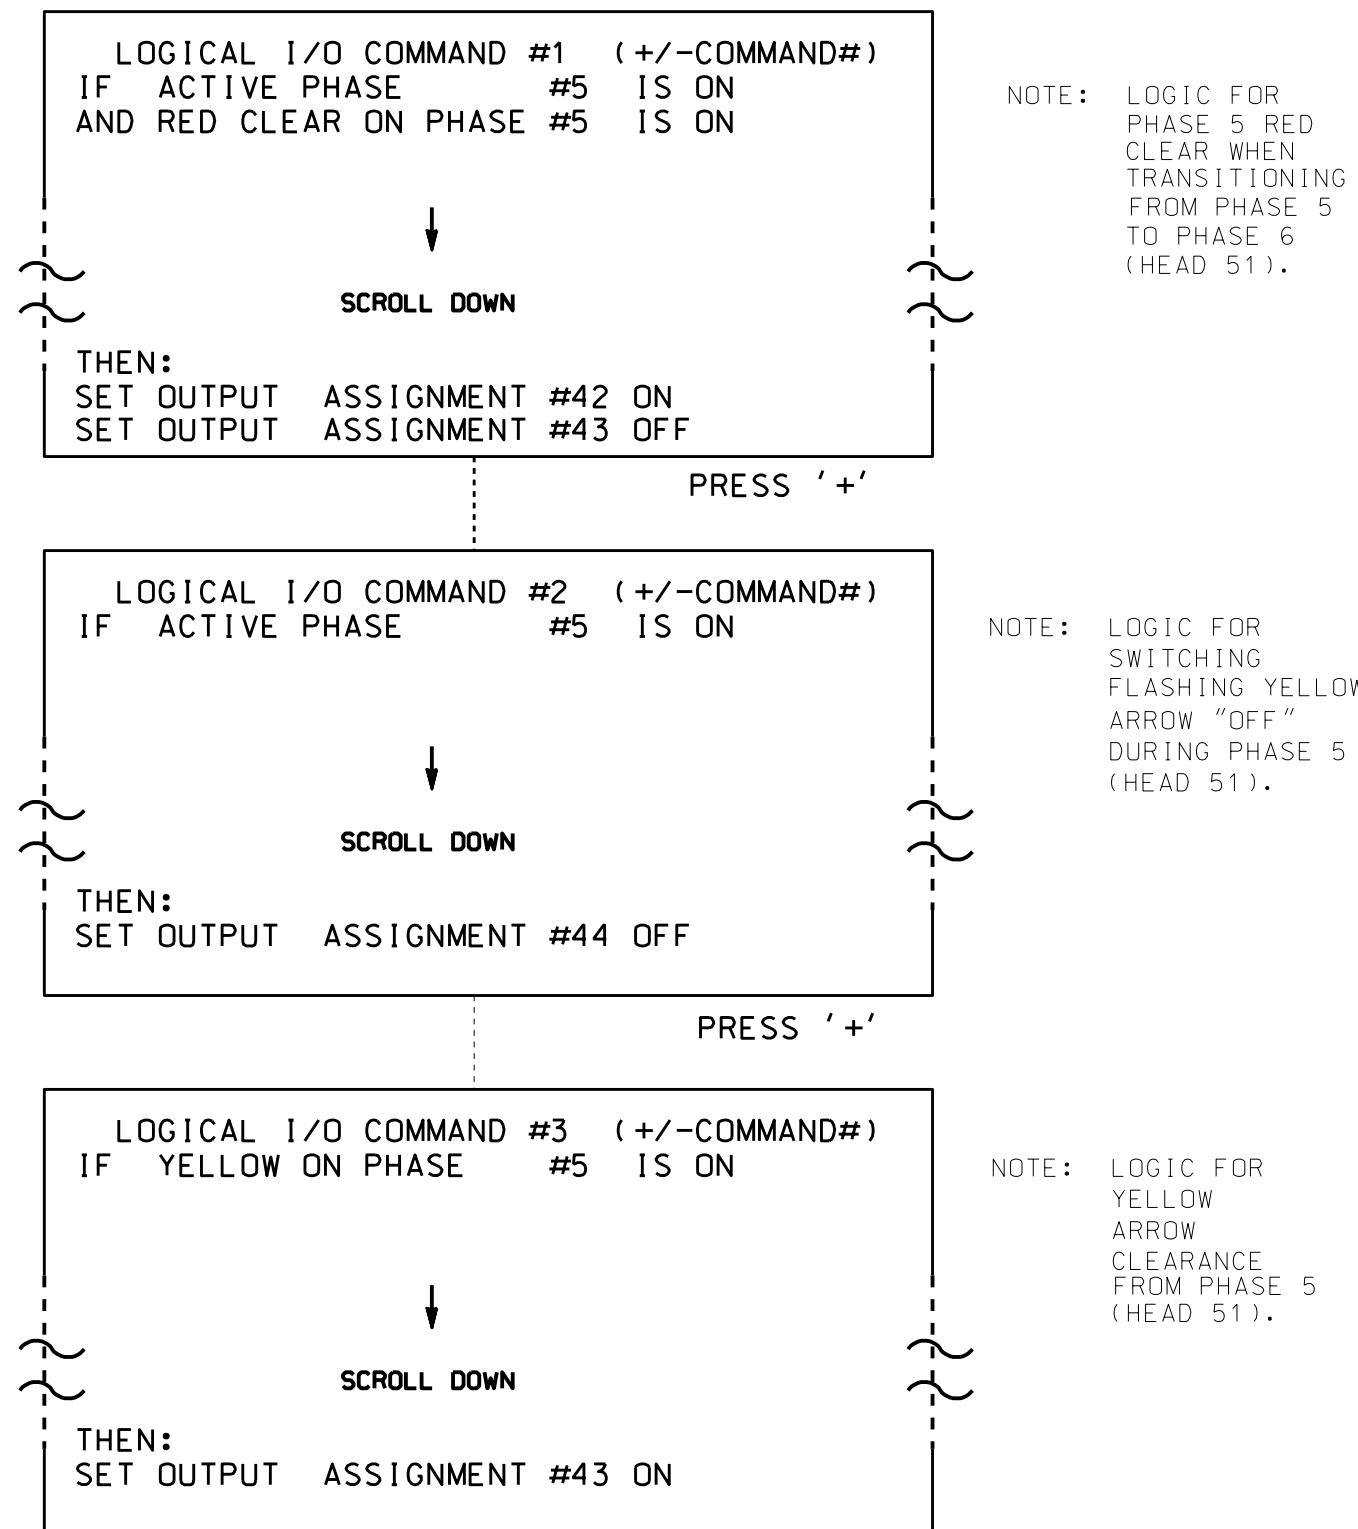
LOGICAL I/O COMMAND #1 (+/-COMMAND#)
IF ACTIVE PHASE #5 IS ON
AND RED CLEAR ON PHASE #5 IS ON

SCROLL DOWN

THEN:
SET OUTPUT ASSIGNMENT #42 ON
SET OUTPUT ASSIGNMENT #43 OFF

NOTE: LOGIC FOR PHASE 5 RED CLEAR WHEN TRANSITIONING FROM PHASE 5 TO PHASE 6 (HEAD 51).

PRESS '+'

LOGICAL I/O COMMAND #2 (+/-COMMAND#)
IF ACTIVE PHASE #5 IS ON

SCROLL DOWN

THEN:
SET OUTPUT ASSIGNMENT #44 OFF

NOTE: LOGIC FOR SWITCHING FLASHING YELLOW ARROW "OFF" DURING PHASE 5 (HEAD 51).

PRESS '+'

LOGICAL I/O COMMAND #3 (+/-COMMAND#)
IF YELLOW ON PHASE #5 IS ON

SCROLL DOWN

THEN:
SET OUTPUT ASSIGNMENT #43 ON

NOTE: LOGIC FOR YELLOW ARROW CLEARANCE FROM PHASE 5 (HEAD 51).